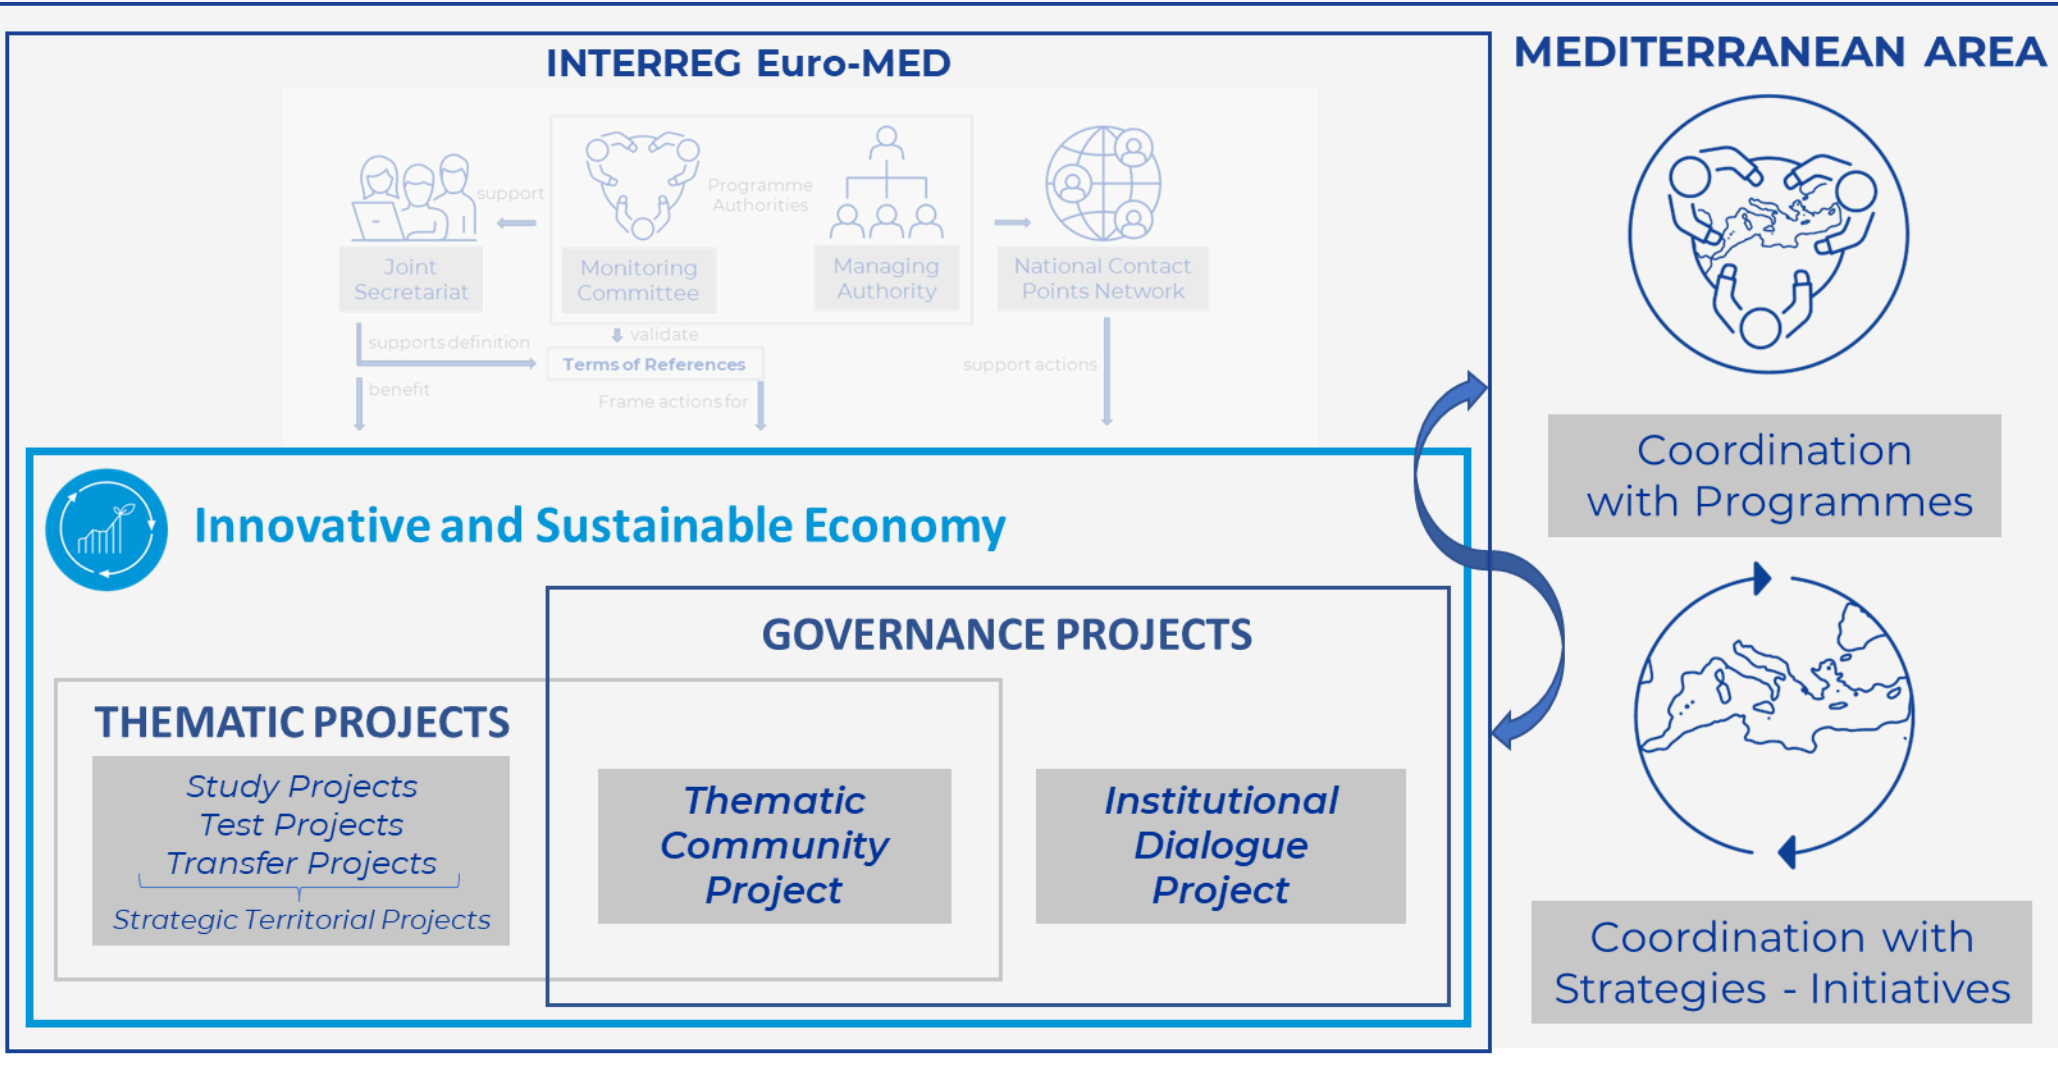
INTERREG Euro-MED

MEDITERRANEAN AREA

support

Programme Authorities

Joint Secretariat

Monitoring Committee

Managing Authority

National Contact Points Network

supports definition

validate

Terms of References

benefit

Frame actions for

support actions

Innovative and Sustainable Economy

GOVERNANCE PROJECTS

THEMATIC PROJECTS

Study Projects
Test Projects
Transfer Projects

Strategic Territorial Projects

Thematic Community Project

Institutional Dialogue Project

Coordination with Programmes

Coordination with Strategies - Initiatives